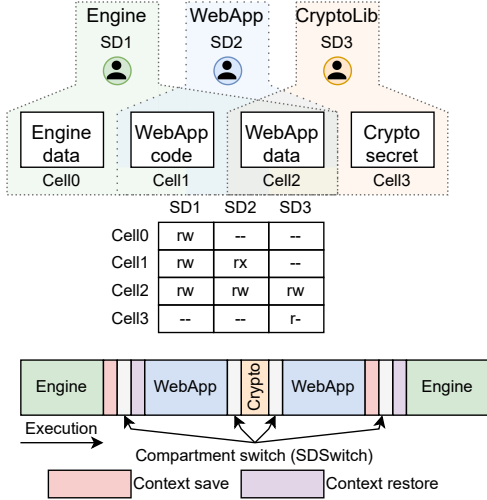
Engine
SD1

WebApp
SD2

CryptoLib
SD3

Engine data
Cell0

WebApp code
Cell1

WebApp data
Cell2

Crypto secret
Cell3

| | SD1 | SD2 | SD3 |
|---|---|---|---|
| Cell0 | rw | -- | -- |
| Cell1 | rw | rx | -- |
| Cell2 | rw | rw | rw |
| Cell3 | -- | -- | r- |

Engine
WebApp
Crypto
WebApp
Engine

Execution

Compartment switch (SDSwitch)

Context save
Context restore